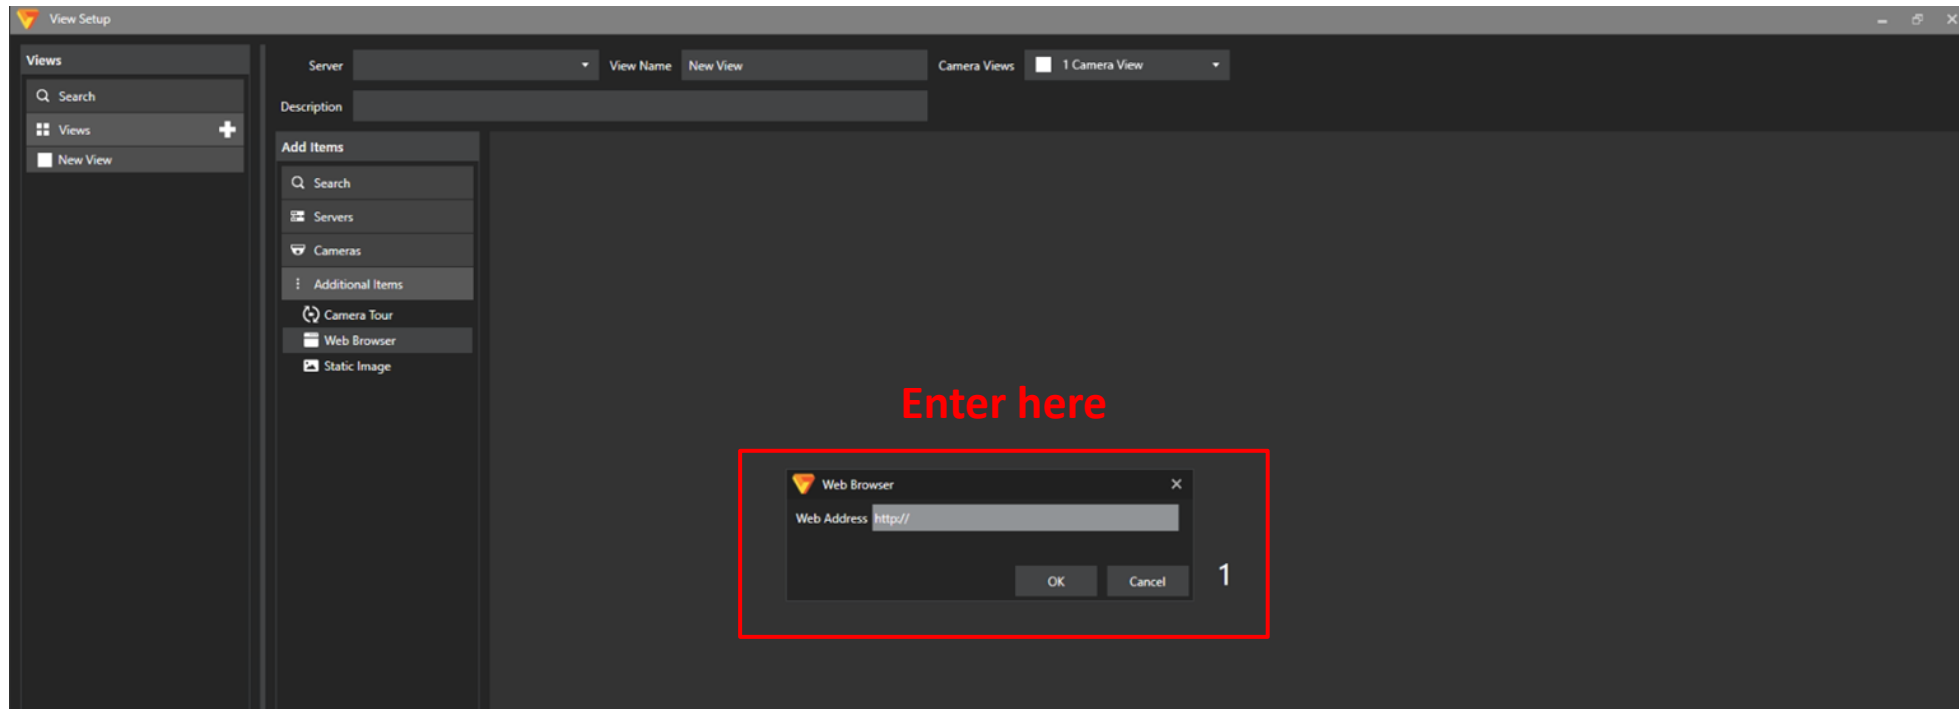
View Setup

Views

Search

Views

New View

Server

View Name New View

Camera Views 1 Camera View

Description

Add Items

Search

Servers

Cameras

Additional Items

Camera Tour

Web Browser

Static Image

Enter here

Web Browser

Web Address http://

OK Cancel

1